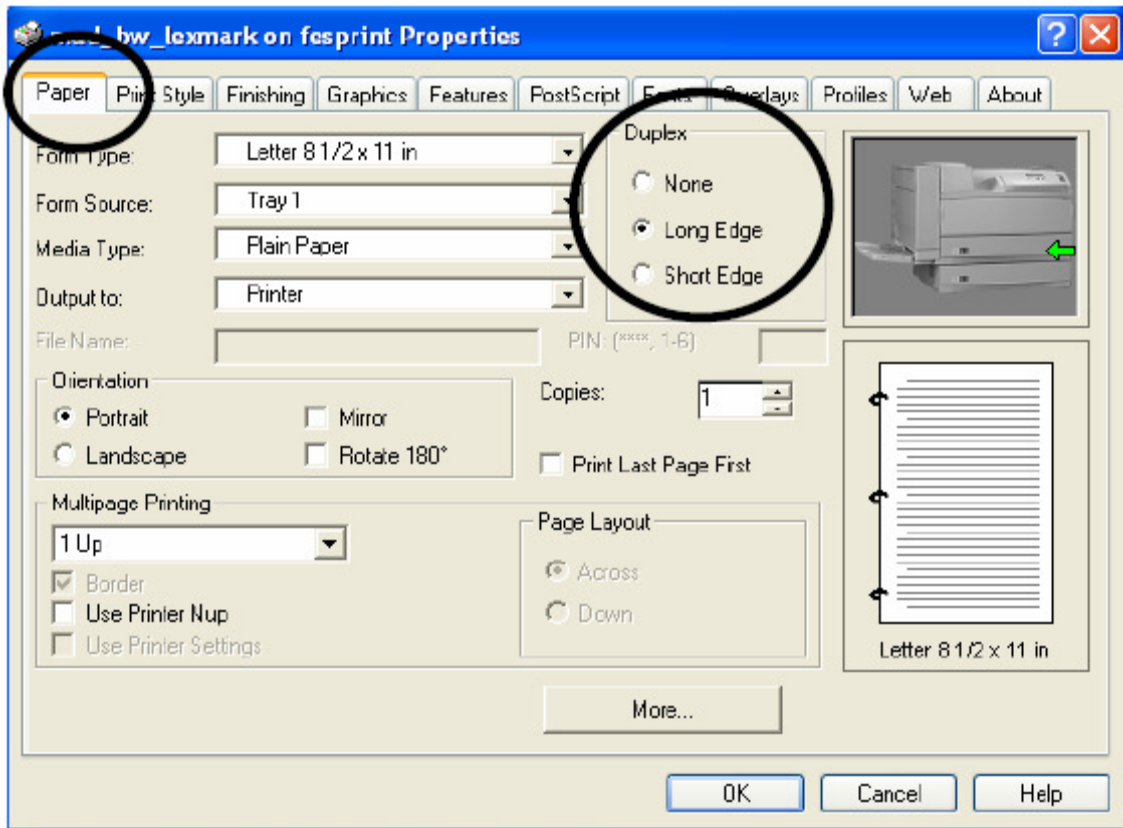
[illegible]_bw_lexmark on fesprint Properties

Paper | Print Style | Finishing | Graphics | Features | PostScript | Fonts | Overlays | Profiles | Web | About

Form Type: Letter 8 1/2 x 11 in
Form Source: Tray 1
Media Type: Plain Paper
Output to: Printer
File Name:
PIN: (****, 1-6)

Duplex
None
Long Edge
Short Edge

Orientation
Portrait
Landscape
Mirror
Rotate 180°

Copies: 1

Print Last Page First

Multipage Printing
1 Up
Border
Use Printer Nup
Use Printer Settings

Page Layout
Across
Down

Letter 8 1/2 x 11 in

More...

OK
Cancel
Help